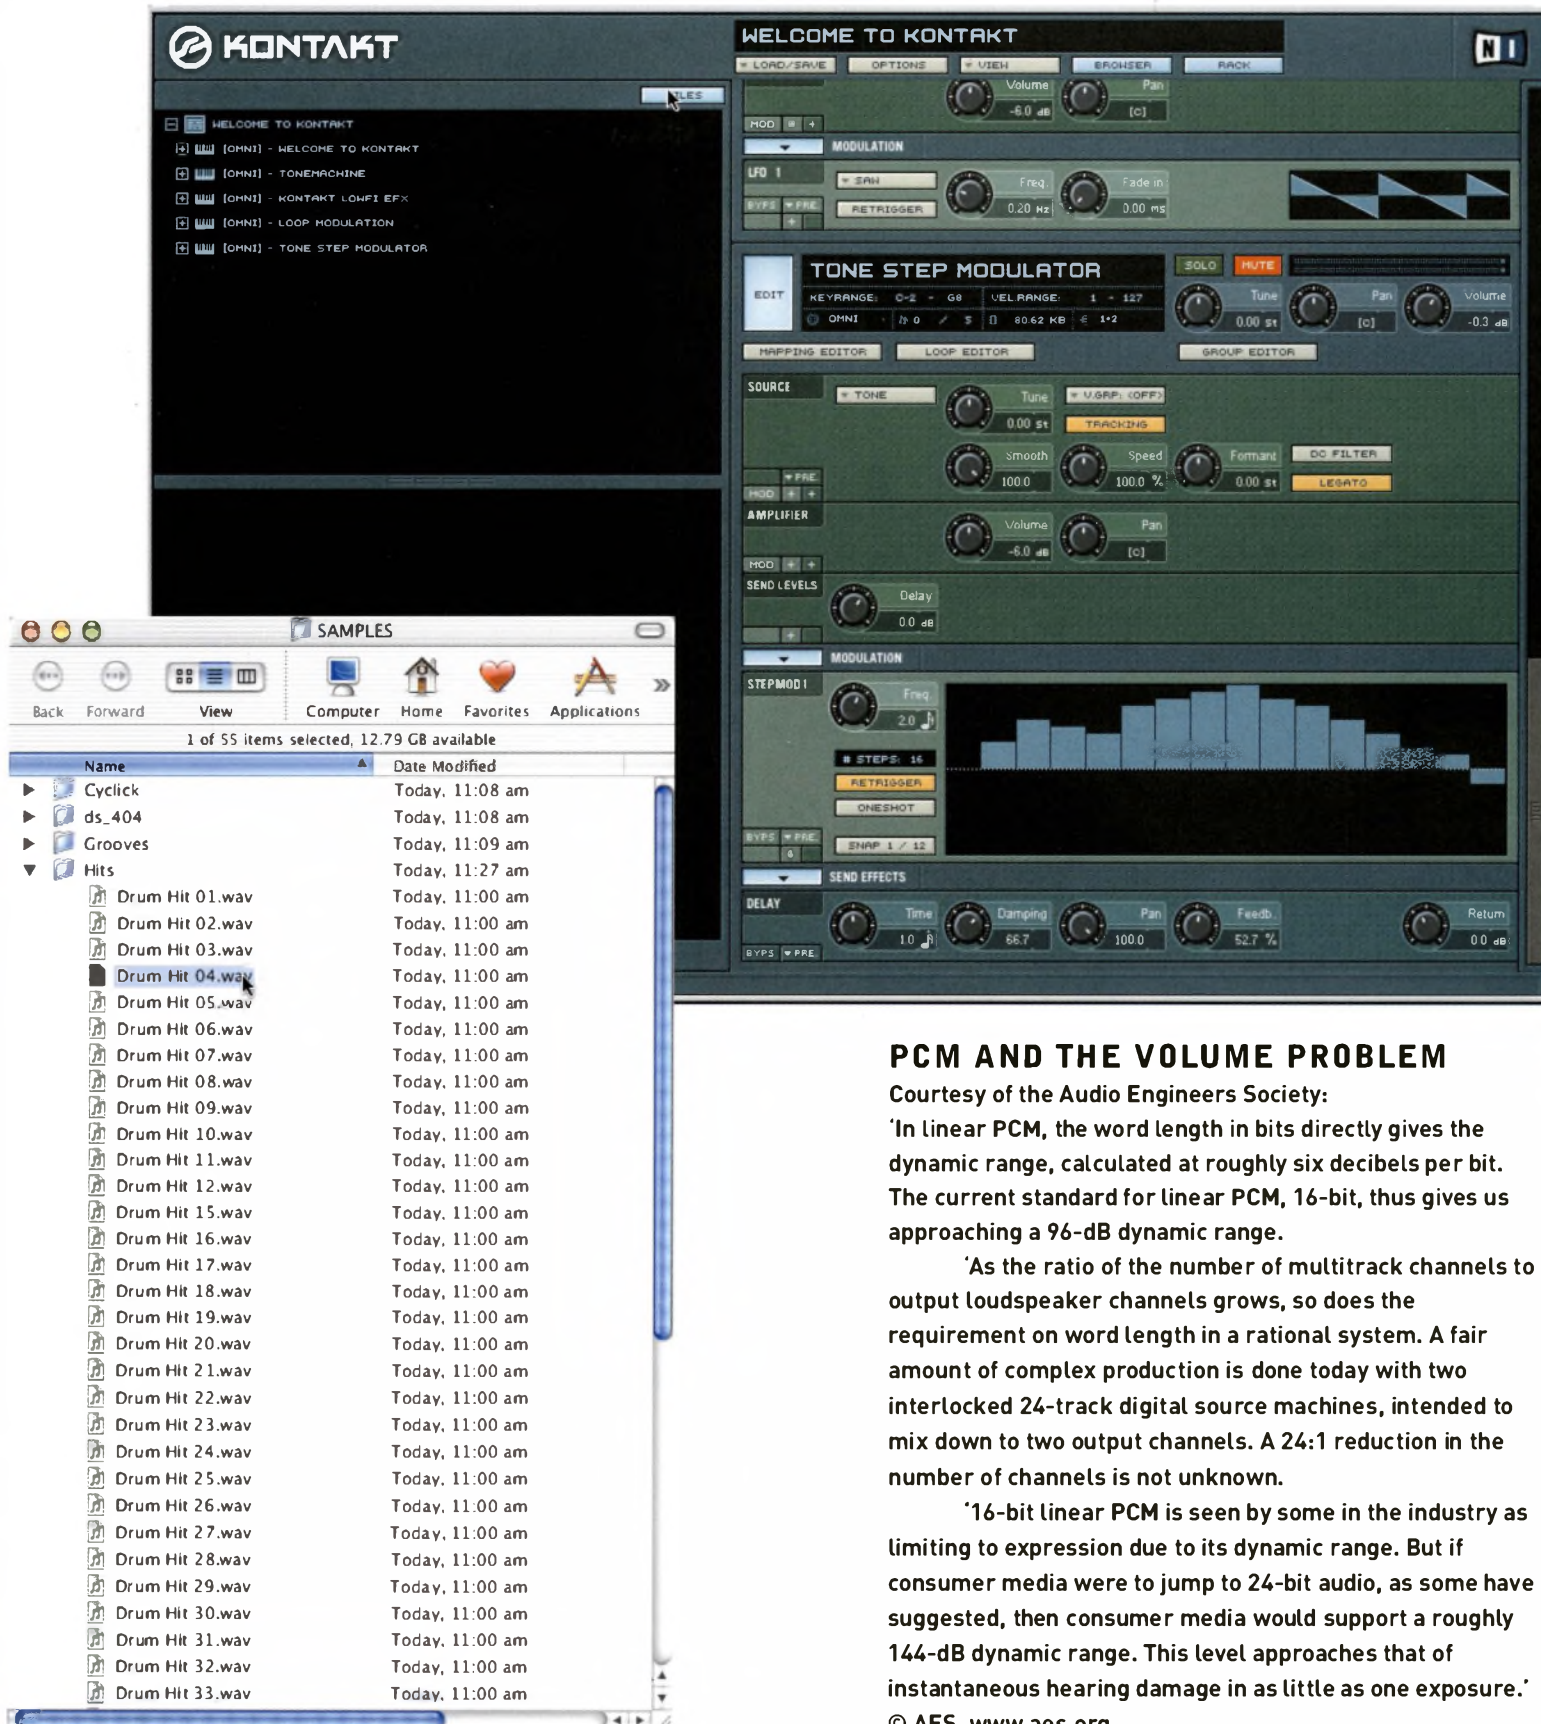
KONTAKT

WELCOME TO KONTAKT

LOAD/SAVE OPTIONS VIEW BROWSER RACK

NI

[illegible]LES

WELCOME TO KONTAKT
[OMNI] - WELCOME TO KONTAKT
[OMNI] - TONEMACHINE
[OMNI] - KONTAKT LOWFI EFX
[OMNI] - LOOP MODULATION
[OMNI] - TONE STEP MODULATOR

Volume -6.0 dB Pan [C]
MOD
MODULATION
LFO 1 SAW RETRIGGER Freq. 0.20 Hz Fade in 0.00 ms
BYPS PRE

TONE STEP MODULATOR
SOLO MUTE
EDIT KEYRANGE: C-2 - G8 VEL.RANGE: 1 - 127
OMNI 0 S 80.62 KB 1-2
Tune 0.00 st Pan [C] Volume -0.3 dB
MAPPING EDITOR LOOP EDITOR GROUP EDITOR

SOURCE TONE Tune 0.00 st V.GRP: (OFF) TRACKING
Smooth 100.0 Speed 100.0 % Formant 0.00 st DC FILTER LEGATO
PRE MOD
AMPLIFIER Volume -6.0 dB Pan [C]
MOD
SEND LEVELS Delay 0.0 dB
MODULATION
STEPMOD1 Freq 2.0
STEPS: 16
RETRIGGER
ONESHOT
BYPS PRE
SNAP 1 / 12
SEND EFFECTS
DELAY Time 1.0 Damping 66.7 Pan 100.0 Feedb. 52.7 % Return 0.0 dB
BYPS PRE

SAMPLES
Back Forward View Computer Home Favorites Applications
1 of 55 items selected, 12.79 GB available

| Name | Date Modified |
|---|---|
| Cyclick | Today, 11:08 am |
| ds_404 | Today, 11:08 am |
| Grooves | Today, 11:09 am |
| Hits | Today, 11:27 am |
| Drum Hit 01.wav | Today, 11:00 am |
| Drum Hit 02.wav | Today, 11:00 am |
| Drum Hit 03.wav | Today, 11:00 am |
| Drum Hit 04.wav | Today, 11:00 am |
| Drum Hit 05.wav | Today, 11:00 am |
| Drum Hit 06.wav | Today, 11:00 am |
| Drum Hit 07.wav | Today, 11:00 am |
| Drum Hit 08.wav | Today, 11:00 am |
| Drum Hit 09.wav | Today, 11:00 am |
| Drum Hit 10.wav | Today, 11:00 am |
| Drum Hit 11.wav | Today, 11:00 am |
| Drum Hit 12.wav | Today, 11:00 am |
| Drum Hit 15.wav | Today, 11:00 am |
| Drum Hit 16.wav | Today, 11:00 am |
| Drum Hit 17.wav | Today, 11:00 am |
| Drum Hit 18.wav | Today, 11:00 am |
| Drum Hit 19.wav | Today, 11:00 am |
| Drum Hit 20.wav | Today, 11:00 am |
| Drum Hit 21.wav | Today, 11:00 am |
| Drum Hit 22.wav | Today, 11:00 am |
| Drum Hit 23.wav | Today, 11:00 am |
| Drum Hit 24.wav | Today, 11:00 am |
| Drum Hit 25.wav | Today, 11:00 am |
| Drum Hit 26.wav | Today, 11:00 am |
| Drum Hit 27.wav | Today, 11:00 am |
| Drum Hit 28.wav | Today, 11:00 am |
| Drum Hit 29.wav | Today, 11:00 am |
| Drum Hit 30.wav | Today, 11:00 am |
| Drum Hit 31.wav | Today, 11:00 am |
| Drum Hit 32.wav | Today, 11:00 am |
| Drum Hit 33.wav | Today, 11:00 am |

PCM AND THE VOLUME PROBLEM
Courtesy of the Audio Engineers Society:
'In linear PCM, the word length in bits directly gives the dynamic range, calculated at roughly six decibels per bit. The current standard for linear PCM, 16-bit, thus gives us approaching a 96-dB dynamic range.

'As the ratio of the number of multitrack channels to output loudspeaker channels grows, so does the requirement on word length in a rational system. A fair amount of complex production is done today with two interlocked 24-track digital source machines, intended to mix down to two output channels. A 24:1 reduction in the number of channels is not unknown.

'16-bit linear PCM is seen by some in the industry as limiting to expression due to its dynamic range. But if consumer media were to jump to 24-bit audio, as some have suggested, then consumer media would support a roughly 144-dB dynamic range. This level approaches that of instantaneous hearing damage in as little as one exposure.'
© AES, www.aes.org